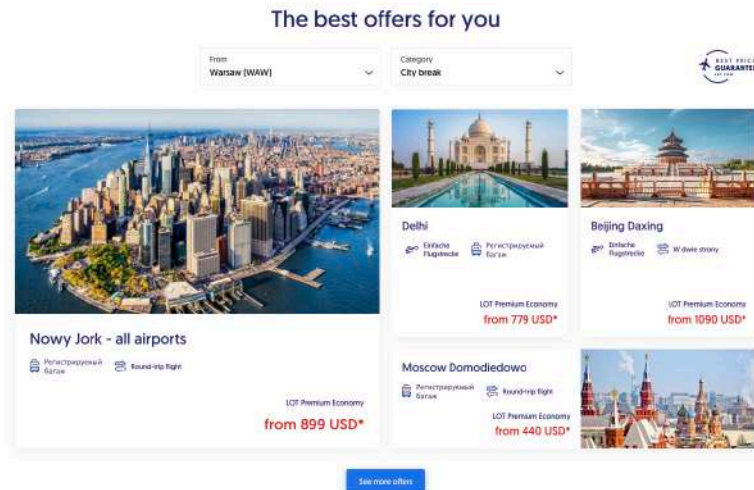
The best offers for you

From
Warsaw (WAW)

Category
City break

BEST PRICE GUARANTEE

Nowy Jork - all airports
Регистрируемый багаж
Round-trip flight
LOT Premium Economy
from 899 USD*

Delhi
Einfache Flugstrecke
Регистрируемый багаж
LOT Premium Economy
from 779 USD*

Beijing Daxing
Einfache Flugstrecke
W dwie strony
LOT Premium Economy
from 1090 USD*

Moscow Domodiedowo
Регистрируемый багаж
Round-trip flight
LOT Premium Economy
from 440 USD*

See more offers